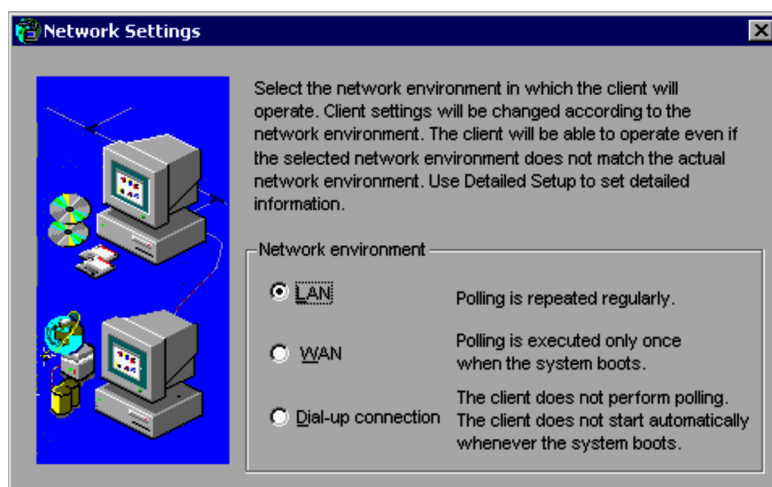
Network Settings

Select the network environment in which the client will operate. Client settings will be changed according to the network environment. The client will be able to operate even if the selected network environment does not match the actual network environment. Use Detailed Setup to set detailed information.

Network environment

LAN Polling is repeated regularly.

WAN Polling is executed only once when the system boots.

Dial-up connection The client does not perform polling. The client does not start automatically whenever the system boots.